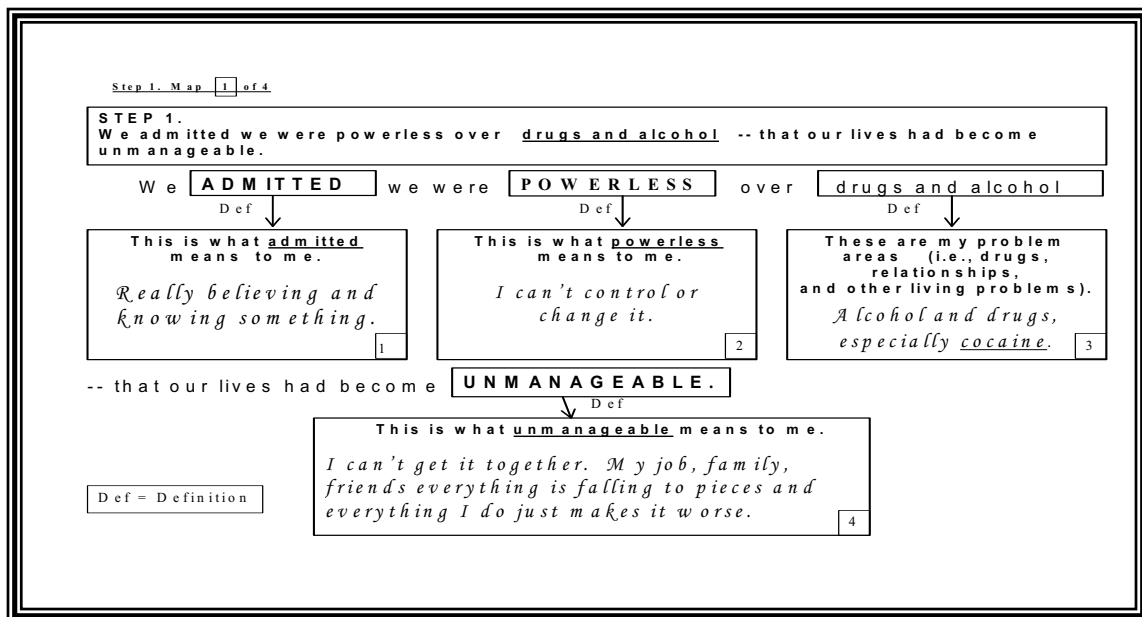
Step 1. Map 1 of 4

STEP 1.
We admitted we were powerless over drugs and alcohol -- that our lives had become unmanageable.

We ADMITTED we were POWERLESS over drugs and alcohol

Def

This is what admitted means to me.

Really believing and knowing something.

1

Def

This is what powerless means to me.

I can't control or change it.

2

Def

These are my problem areas (i.e., drugs, relationships, and other living problems).

Alcohol and drugs, especially cocaine.

3

-- that our lives had become UNMANAGEABLE.

Def

This is what unmanageable means to me.

I can't get it together. My job, family, friends everything is falling to pieces and everything I do just makes it worse.

4

Def = Definition